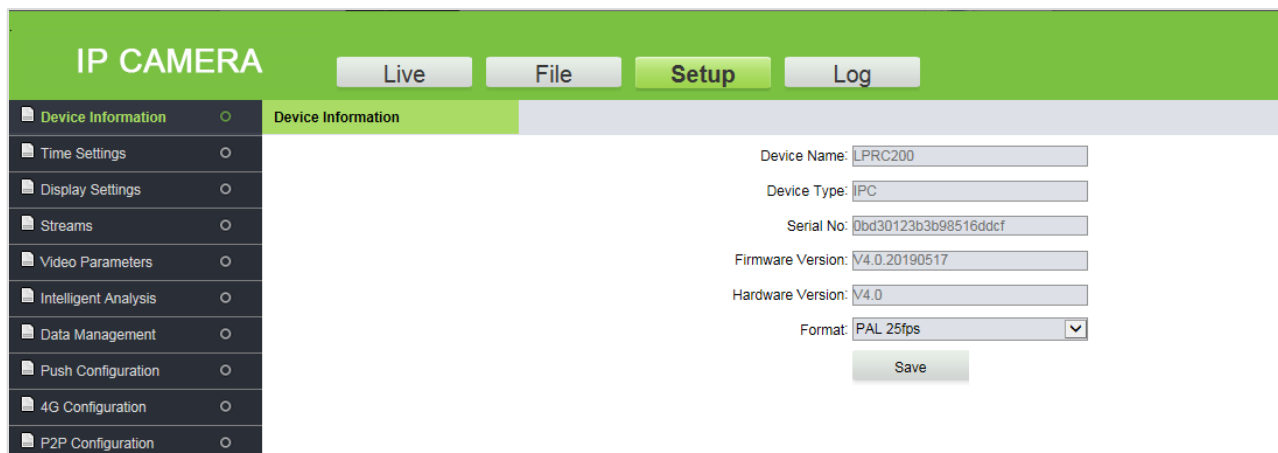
IP CAMERA

Live File Setup Log

Device Information
Time Settings
Display Settings
Streams
Video Parameters
Intelligent Analysis
Data Management
Push Configuration
4G Configuration
P2P Configuration

Device Information

Device Name: LPRC200
Device Type: IPC
Serial No: 0bd30123b3b98516ddcf
Firmware Version: V4.0.20190517
Hardware Version: V4.0
Format: PAL 25fps
Save